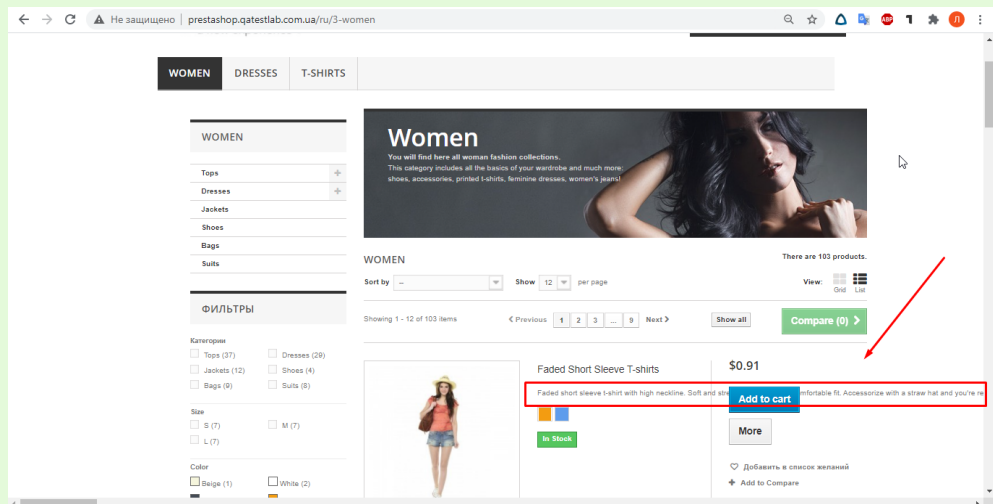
Не защищено | prestashop.qatestlab.com.ua/ru/3-women

WOMEN DRESSES T-SHIRTS

WOMEN

Tops
Dresses
Jackets
Shoes
Bags
Suits

ФИЛЬТРЫ

Категории
Tops (37)
Dresses (29)
Jackets (12)
Shoes (4)
Bags (9)
Suits (8)

Size
S (7)
M (7)
L (7)

Color
Beige (1)
White (2)

Women
You will find here all woman fashion collections.
This category includes all the basics of your wardrobe and much more:
shoes, accessories, printed t-shirts, feminine dresses, women's jeans!

WOMEN

There are 103 products.

Sort by --
Show 12 per page
View: Grid List

Showing 1 - 12 of 103 items
Previous 1 2 3 ... 9 Next
Show all
Compare (0)

Faded Short Sleeve T-shirts
$0.91
Faded short sleeve t-shirt with high neckline. Soft and stre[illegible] mfortable fit. Accessorize with a straw hat and you're re
Add to cart
In Stock
More
Добавить в список желаний
Add to Compare